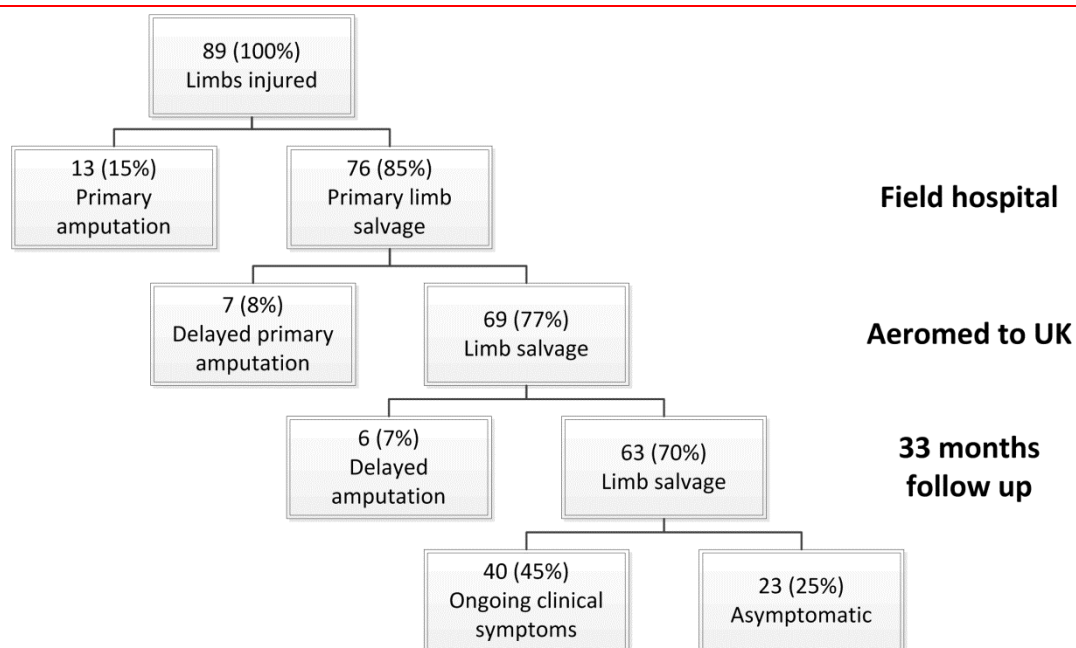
89 (100%)
Limbs injured

13 (15%)
Primary amputation

76 (85%)
Primary limb salvage

Field hospital

7 (8%)
Delayed primary amputation

69 (77%)
Limb salvage

Aeromed to UK

6 (7%)
Delayed amputation

63 (70%)
Limb salvage

33 months follow up

40 (45%)
Ongoing clinical symptoms

23 (25%)
Asymptomatic